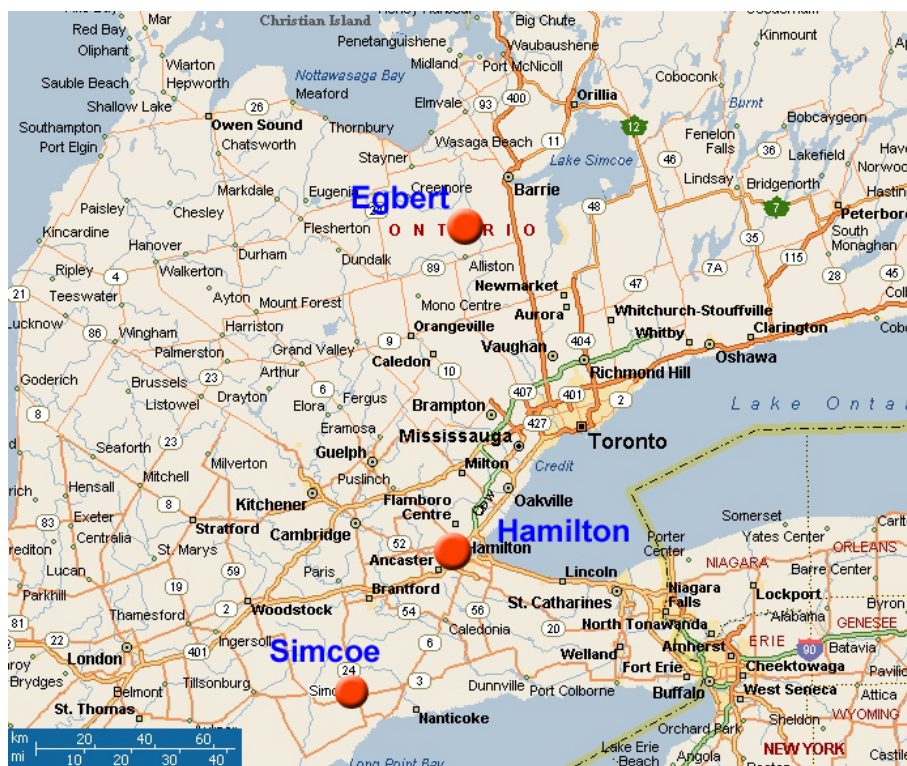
Christian Island
Mar
Red Bay
Oliphant
Wiarton
Sauble Beach
Hepworth
Shallow Lake
Southampton
Port Elgin
Owen Sound
Chatsworth
Meaford
Nottawasaga Bay
Penetanguishene
Midland
Elmvale
Thornbury
Wasaga Beach
Stayner
Big Chute
Waubaushene
Port McNicoll
Orillia
Coboconk
Kinmount
Burnt
Fenelon Falls
Bobcaygeon
Lakefield
Lindsay
Bridgenorth
Peterborough
South Monaghan
Lake Simcoe
Barrie
Egbert
ONTARIO
Creemore
Eugenia
Markdale
Flesherton
Dundalk
Paisley
Chesley
Kincardine
Hanover
Durham
Walkerton
Ripley
Teeswater
Ayton
Mount Forest
Alliston
Newmarket
Aurora
Mono Centre
Orangeville
Whitchurch-Stouffville
Whitby
Clarington
Oshawa
Lucknow
Wingham
Harriston
Palmerston
Grand Valley
Caledon
Vaughan
Richmond Hill
Goderich
Brussels
Arthur
Listowel
Drayton
Elora
Fergus
Brampton
Mississauga
Toronto
Lake Ontario
Seaforth
Eramosa
Guelph
Milton
Credit
Milverton
Mitchell
Puslinch
Hensall
Kitchener
Flamboro Centre
Oakville
Exeter
Centralia
Stratford
Cambridge
Hamilton
Ancaster
St. Marys
Porter Center
Somerset
Yates Center
Orleans
Niagara
Barre Center
Lucan
Paris
Brantford
Lincoln
Niagara Falls
Lockport
Parkhill
Thamesford
Woodstock
St. Catharines
North Tonawanda
Alabama
Byron
Genesee
Erie
Batavia
Ingersoll
Caledonia
Welland
Amherst
Cheektowaga
London
Simcoe
Fort Erie
Buffalo
West Seneca
Attica
Wyoming
Brydges
Belmont
Tillsonburg
Dunnville
Port Colborne
St. Thomas
Nanticoke
Orchard Park
Sheldon
New York
Lake Erie Beach
Angola
Long Point Bay
km 20 40 60
mi 10 20 30 40
26 93 400 11 12 46 36 7 35 115 28 48 4 89 9 47 7A 10 404 407 401 2 427 21 86 23 8 6 403 83 8 52 59 19 2 54 56 20 6 81 22 401 24 3 90